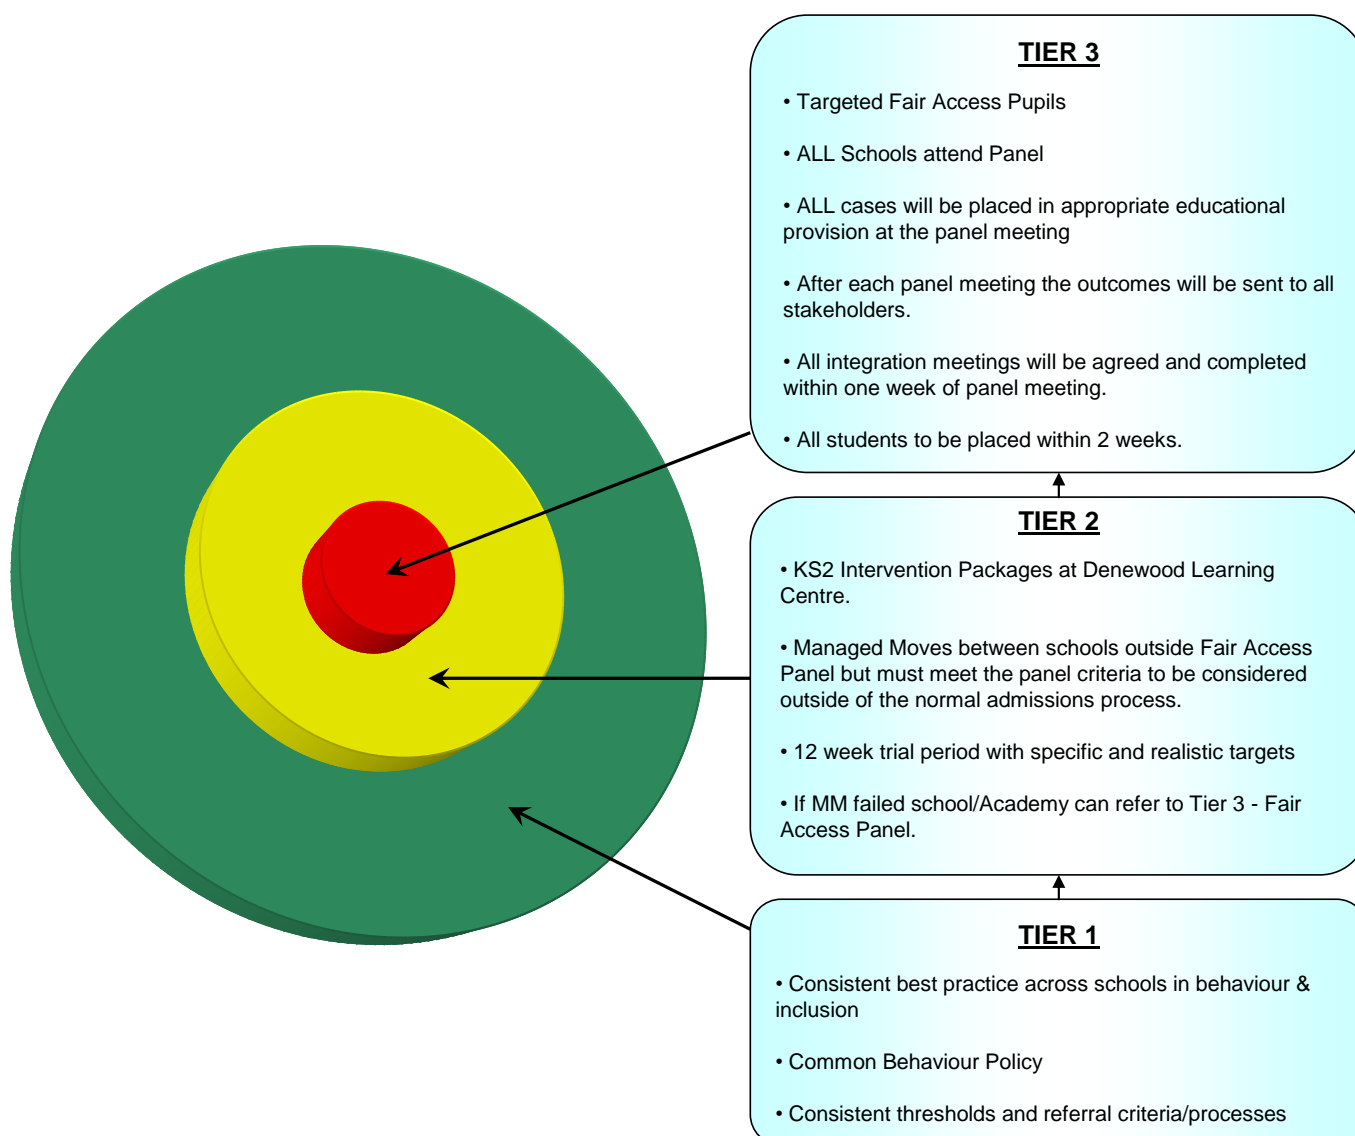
TIER 3

• Targeted Fair Access Pupils

• ALL Schools attend Panel

• ALL cases will be placed in appropriate educational provision at the panel meeting

• After each panel meeting the outcomes will be sent to all stakeholders.

• All integration meetings will be agreed and completed within one week of panel meeting.

• All students to be placed within 2 weeks.

TIER 2

• KS2 Intervention Packages at Denewood Learning Centre.

• Managed Moves between schools outside Fair Access Panel but must meet the panel criteria to be considered outside of the normal admissions process.

• 12 week trial period with specific and realistic targets

• If MM failed school/Academy can refer to Tier 3 - Fair Access Panel.

TIER 1

• Consistent best practice across schools in behaviour & inclusion

• Common Behaviour Policy

• Consistent thresholds and referral criteria/processes